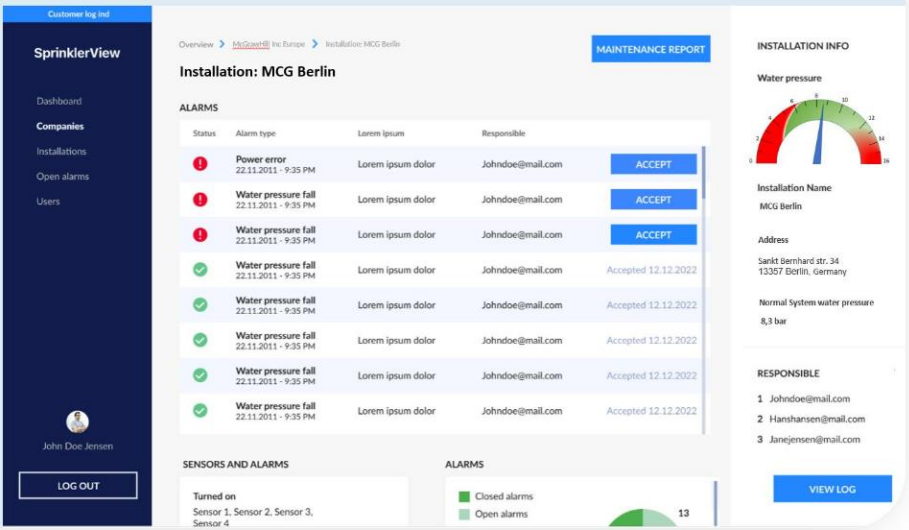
Customer log ind

SprinklerView

Dashboard
Companies
Installations
Open alarms
Users

John Doe Jensen

LOG OUT

Overview > McGrawHill Inc Europe > Installation: MCG Berlin

MAINTENANCE REPORT

Installation: MCG Berlin

ALARMS

| Status | Alarm type | Lorem ipsum | Responsible | |
|---|---|---|---|---|
| ! | Power error 22.11.2011 - 9:35 PM | Lorem ipsum dolor | Johndoe@mail.com | ACCEPT |
| ! | Water pressure fall 22.11.2011 - 9:35 PM | Lorem ipsum dolor | Johndoe@mail.com | ACCEPT |
| ! | Water pressure fall 22.11.2011 - 9:35 PM | Lorem ipsum dolor | Johndoe@mail.com | ACCEPT |
| ✓ | Water pressure fall 22.11.2011 - 9:35 PM | Lorem ipsum dolor | Johndoe@mail.com | Accepted 12.12.2022 |
| ✓ | Water pressure fall 22.11.2011 - 9:35 PM | Lorem ipsum dolor | Johndoe@mail.com | Accepted 12.12.2022 |
| ✓ | Water pressure fall 22.11.2011 - 9:35 PM | Lorem ipsum dolor | Johndoe@mail.com | Accepted 12.12.2022 |
| ✓ | Water pressure fall 22.11.2011 - 9:35 PM | Lorem ipsum dolor | Johndoe@mail.com | Accepted 12.12.2022 |
| ✓ | Water pressure fall 22.11.2011 - 9:35 PM | Lorem ipsum dolor | Johndoe@mail.com | Accepted 12.12.2022 |

SENSORS AND ALARMS

Turned on
Sensor 1, Sensor 2, Sensor 3, Sensor 4

ALARMS

Closed alarms
Open alarms
13

INSTALLATION INFO

Water pressure

0 2 4 6 8 10 12 14 16

Installation Name
MCG Berlin

Address
Sankt Bernhard str. 34
13357 Berlin, Germany

Normal System water pressure
8,3 bar

RESPONSIBLE

1 Johndoe@mail.com
2 Hanshansen@mail.com
3 Janejensen@mail.com

VIEW LOG